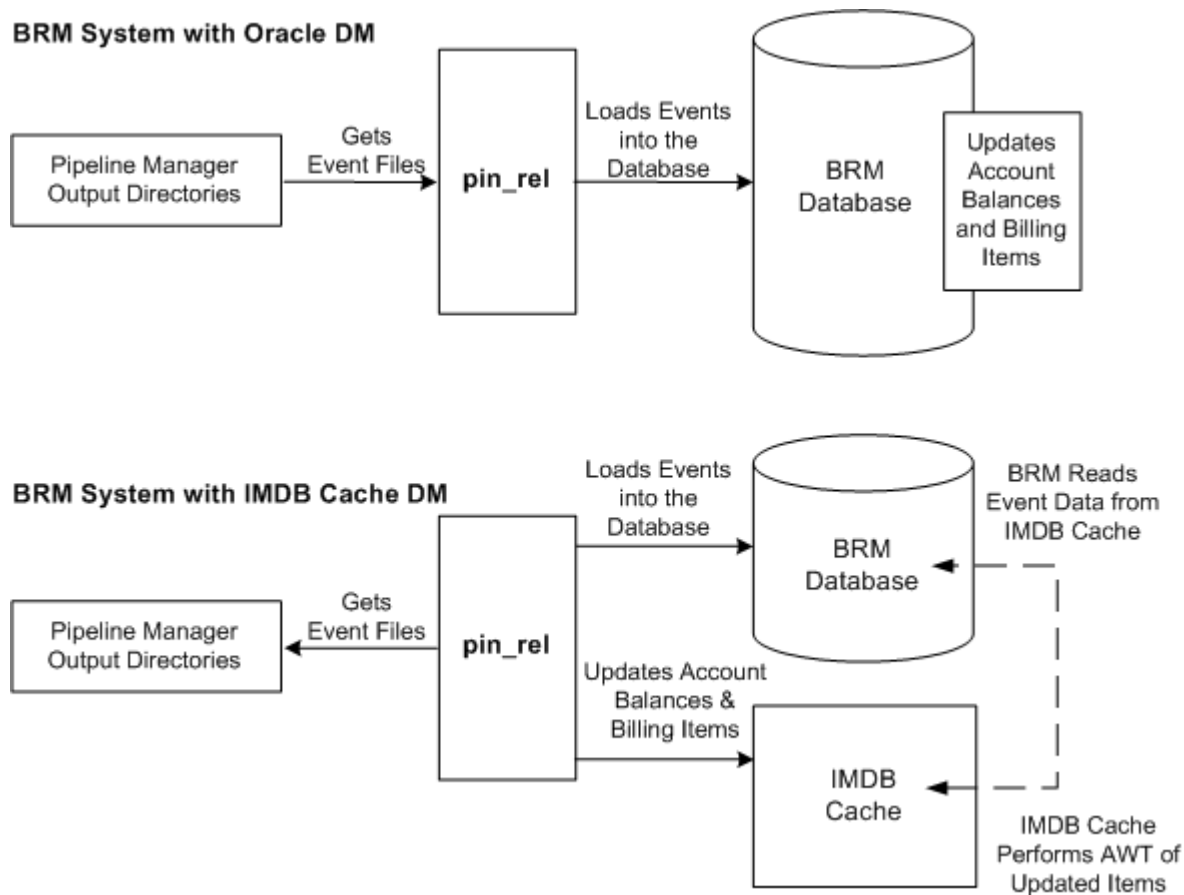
BRM System with Oracle DM

Pipeline Manager Output Directories

Gets Event Files

pin_rel

Loads Events into the Database

BRM Database

Updates Account Balances and Billing Items

BRM System with IMDB Cache DM

Loads Events into the Database

BRM Database

BRM Reads Event Data from IMDB Cache

Pipeline Manager Output Directories

Gets Event Files

pin_rel

Updates Account Balances & Billing Items

IMDB Cache

IMDB Cache Performs AWT of Updated Items